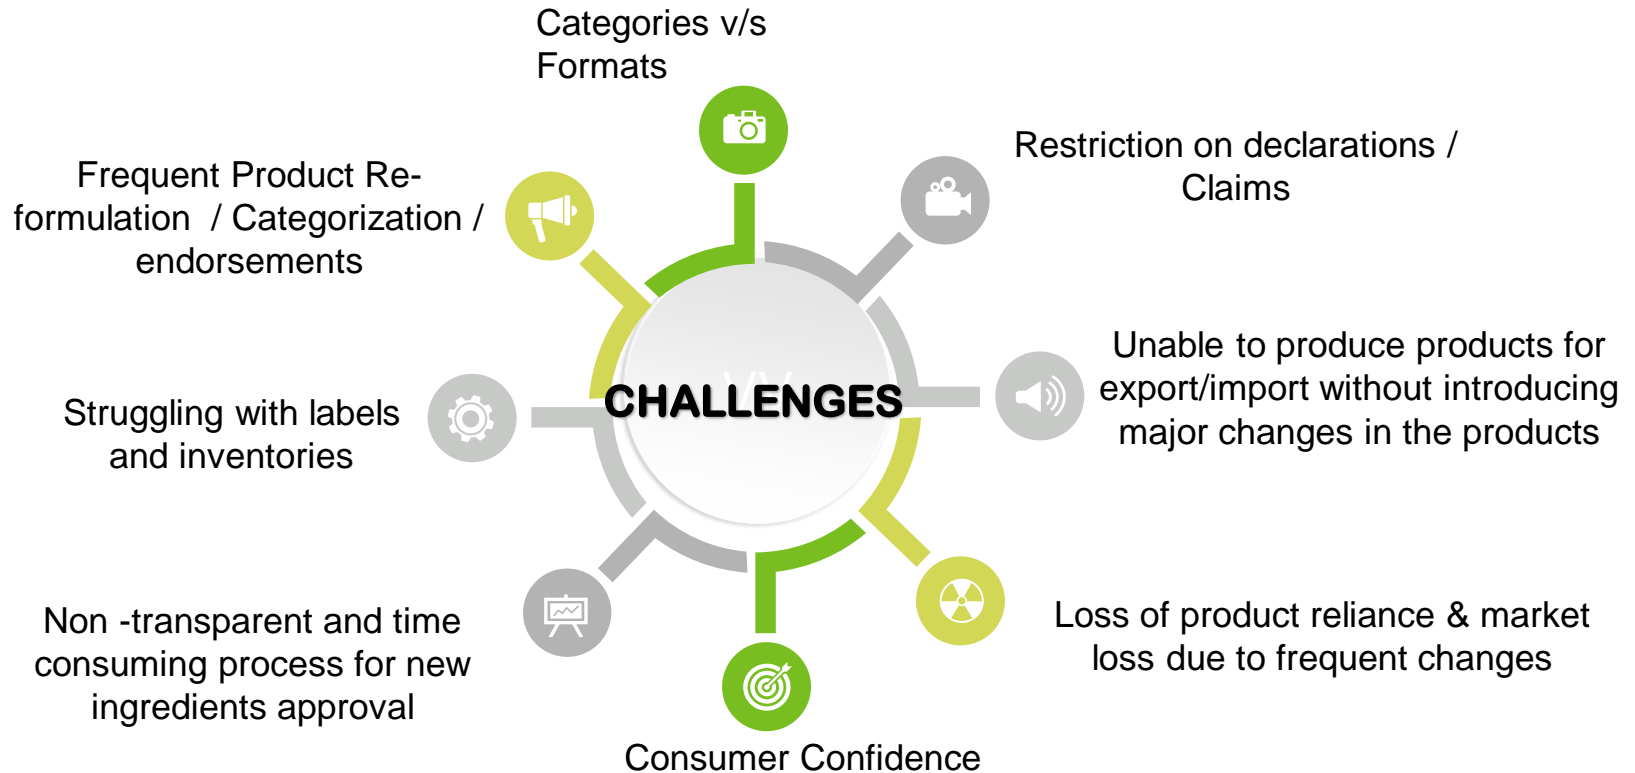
Categories v/s Formats

Frequent Product Re-formulation / Categorization / endorsements

Restriction on declarations / Claims

CHALLENGES

Struggling with labels and inventories

Unable to produce products for export/import without introducing major changes in the products

Non -transparent and time consuming process for new ingredients approval

Loss of product reliance & market loss due to frequent changes

Consumer Confidence